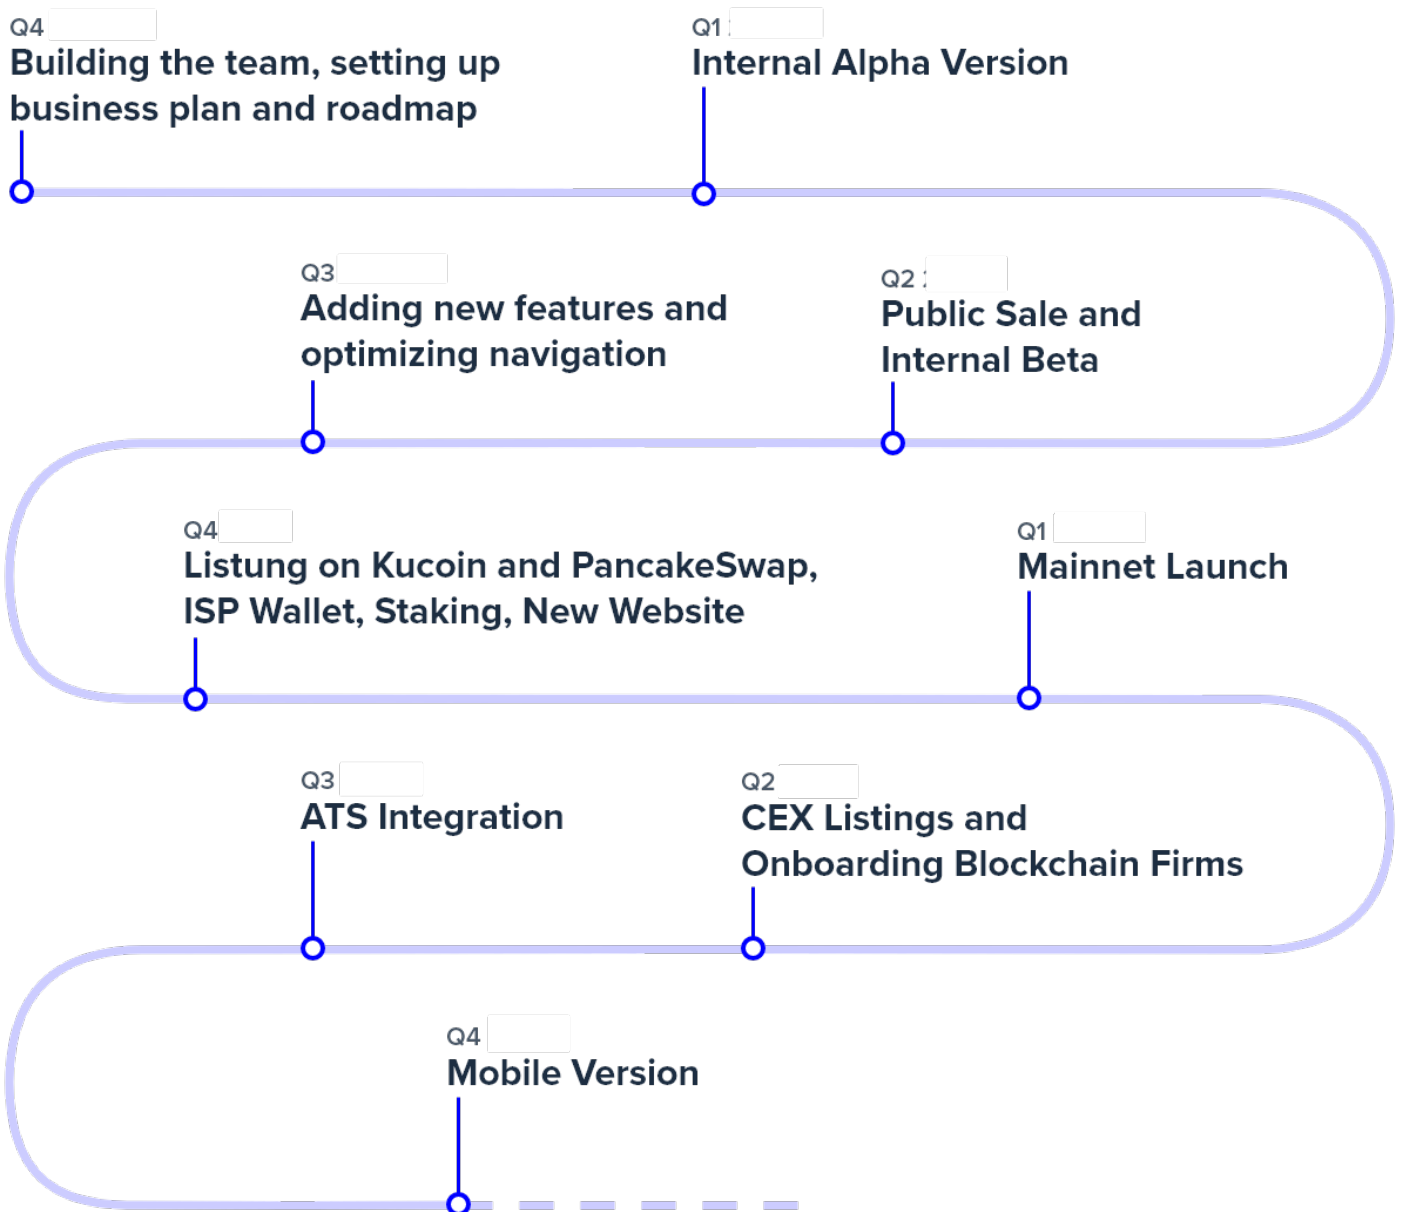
Q4
Building the team, setting up business plan and roadmap

Q1
Internal Alpha Version

Q3
Adding new features and optimizing navigation

Q2
Public Sale and Internal Beta

Q4
Listung on Kucoin and PancakeSwap, ISP Wallet, Staking, New Website

Q1
Mainnet Launch

Q3
ATS Integration

Q2
CEX Listings and Onboarding Blockchain Firms

Q4
Mobile Version